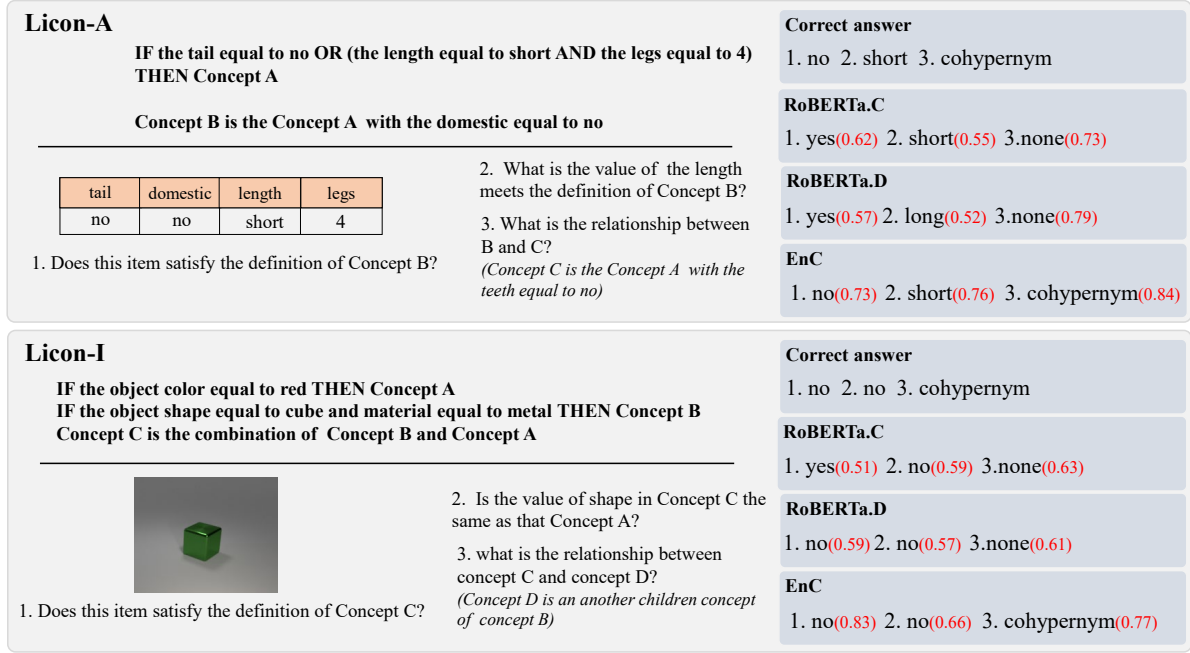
Licon-A

IF the tail equal to no OR (the length equal to short AND the legs equal to 4) THEN Concept A

Concept B is the Concept A with the domestic equal to no

| tail | domestic | length | legs |
|---|---|---|---|
| no | no | short | 4 |

1. Does this item satisfy the definition of Concept B?

2. What is the value of the length meets the definition of Concept B?

3. What is the relationship between B and C?
(Concept C is the Concept A with the teeth equal to no)

Correct answer
1. no 2. short 3. cohypernym

RoBERTa.C
1. yes(0.62) 2. short(0.55) 3.none(0.73)

RoBERTa.D
1. yes(0.57) 2. long(0.52) 3.none(0.79)

EnC
1. no(0.73) 2. short(0.76) 3. cohypernym(0.84)

Licon-I

IF the object color equal to red THEN Concept A
IF the object shape equal to cube and material equal to metal THEN Concept B
Concept C is the combination of Concept B and Concept A

1. Does this item satisfy the definition of Concept C?

2. Is the value of shape in Concept C the same as that Concept A?

3. what is the relationship between concept C and concept D?
(Concept D is an another children concept of concept B)

Correct answer
1. no 2. no 3. cohypernym

RoBERTa.C
1. yes(0.51) 2. no(0.59) 3.none(0.63)

RoBERTa.D
1. no(0.59) 2. no(0.57) 3.none(0.61)

EnC
1. no(0.83) 2. no(0.66) 3. cohypernym(0.77)